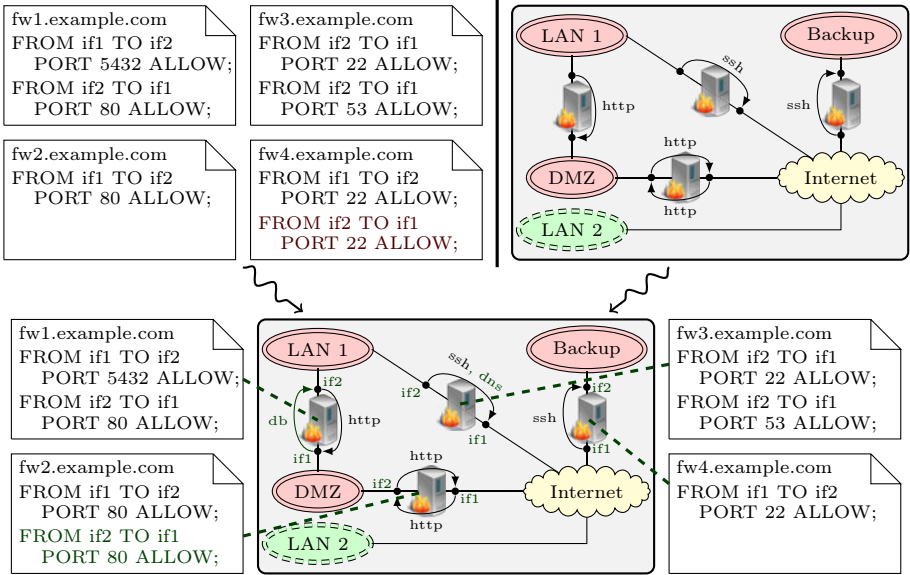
fw1.example.com
FROM if1 TO if2
PORT 5432 ALLOW;
FROM if2 TO if1
PORT 80 ALLOW;

fw3.example.com
FROM if2 TO if1
PORT 22 ALLOW;
FROM if2 TO if1
PORT 53 ALLOW;

fw2.example.com
FROM if1 TO if2
PORT 80 ALLOW;

fw4.example.com
FROM if1 TO if2
PORT 22 ALLOW;
FROM if2 TO if1
PORT 22 ALLOW;

LAN 1
ssh
Backup
http
ssh
http
DMZ
Internet
http
LAN 2

fw1.example.com
FROM if1 TO if2
PORT 5432 ALLOW;
FROM if2 TO if1
PORT 80 ALLOW;

LAN 1
ssh, dns
Backup
if2
if2
if2
db
http
if1
ssh
if1
if1
http
DMZ
if2
if1
Internet
http
LAN 2

fw3.example.com
FROM if2 TO if1
PORT 22 ALLOW;
FROM if2 TO if1
PORT 53 ALLOW;

fw2.example.com
FROM if1 TO if2
PORT 80 ALLOW;
FROM if2 TO if1
PORT 80 ALLOW;

fw4.example.com
FROM if1 TO if2
PORT 22 ALLOW;